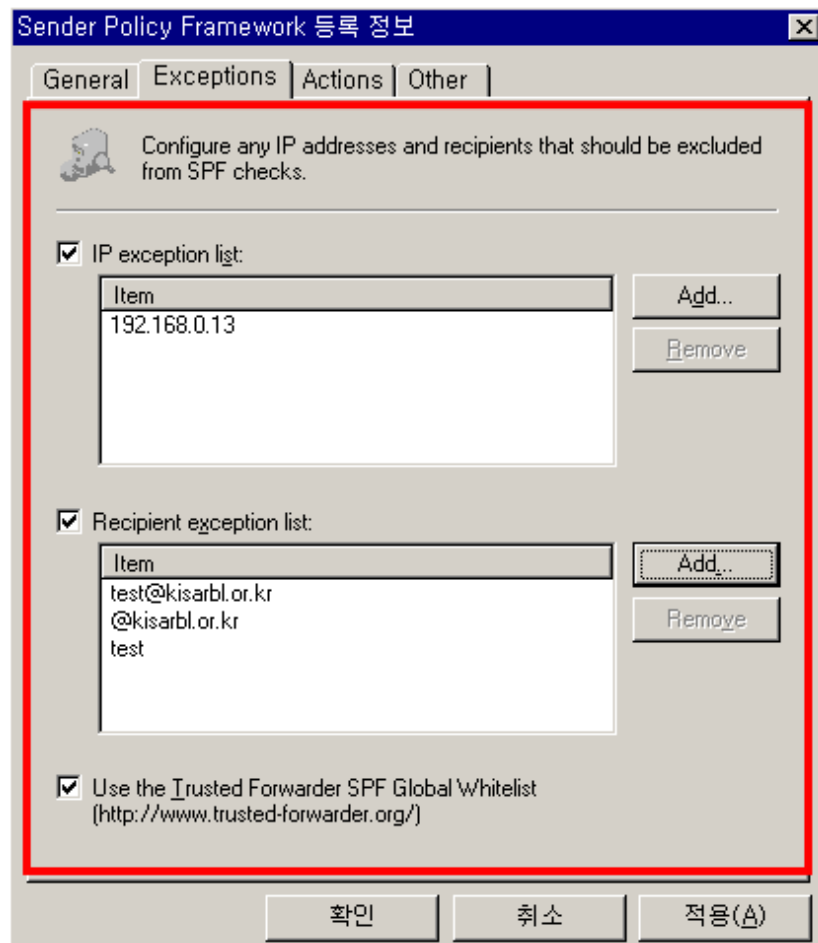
Sender Policy Framework 등록 정보

General | Exceptions | Actions | Other

Configure any IP addresses and recipients that should be excluded from SPF checks.

☑ IP exception list:

| Item |
|---|
| 192.168.0.13 |

Add...

Remove

☑ Recipient exception list:

| Item |
|---|
| test@kisarbl.or.kr |
| @kisarbl.or.kr |
| test |

Add...

Remove

☑ Use the Trusted Forwarder SPF Global Whitelist (http://www.trusted-forwarder.org/)

확인 | 취소 | 적용(A)